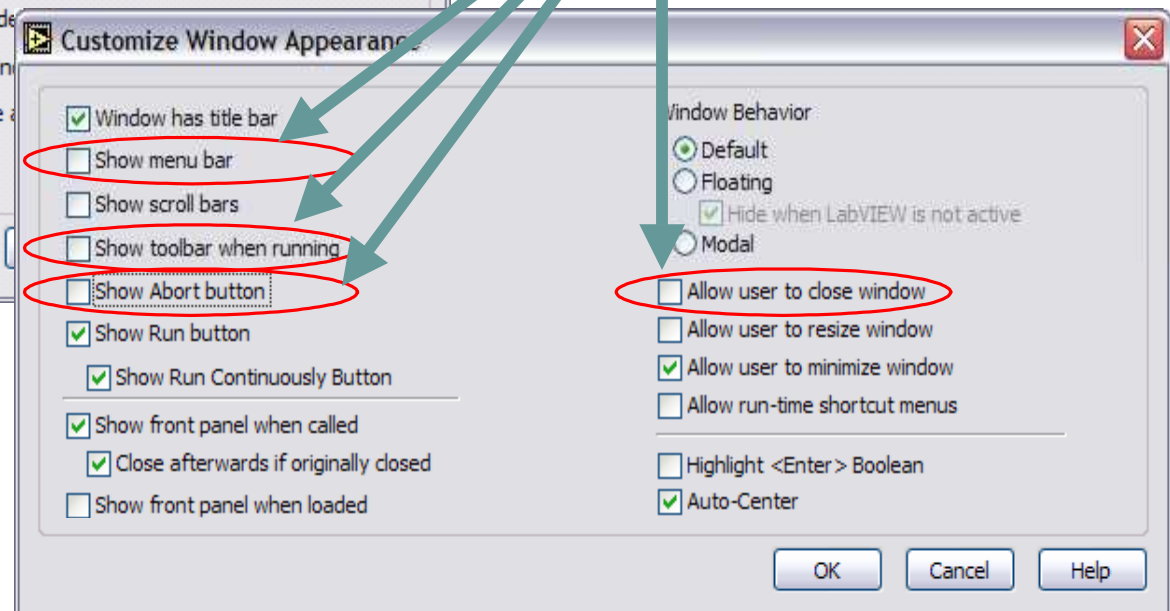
Customize Window Appearance

Window has title bar
Show menu bar
Show scroll bars
Show toolbar when running
Show Abort button
Show Run button
Show Run Continuously Button
Show front panel when called
Close afterwards if originally closed
Show front panel when loaded

Window Behavior
Default
Floating
Hide when LabVIEW is not active
Modal
Allow user to close window
Allow user to resize window
Allow user to minimize window
Allow run-time shortcut menus
Highlight <Enter> Boolean
Auto-Center

OK
Cancel
Help